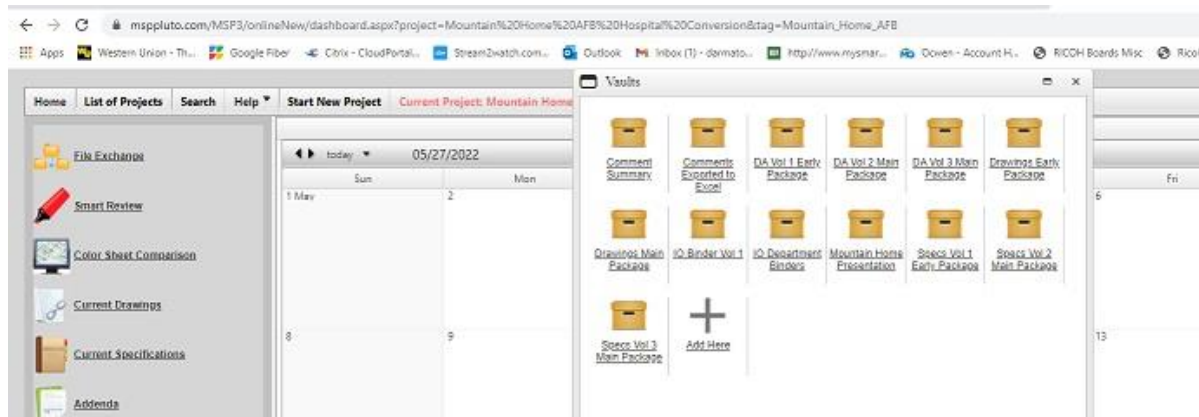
mspluto.com/MSP3/onlineNew/dashboard.aspx?project=Mountain%20Home%20AFB%20Hospital%20Conversion&tag=Mountain_Home_AFB

Apps Western Union - Th... Google Fiber Citrix - CloudPortal... Stream2watch.com... Outlook Inbox (1) - darmato... http://www.mysmar... Dowen - Account H... RICOH Boards Misc Rico

Home List of Projects Search Help Start New Project Current Project: Mountain Home

File Exchange

Smart Review

Color Sheet Comparison

Current Drawings

Current Specifications

Addenda

today 05/27/2022

Sun Mon Fri

1 May 2 6

8 9 13

Vaults

Comment Summary

Comments Exported to Excel

DA Vol 1 Early Package

DA Vol 2 Main Package

DA Vol 3 Main Package

Drawings Early Package

Drawings Main Package

IO Binder Vol 1

IO Department Binders

Mountain Home Presentation

Specs Vol 1 Early Package

Specs Vol 2 Main Package

Specs Vol 3 Main Package

Add Here